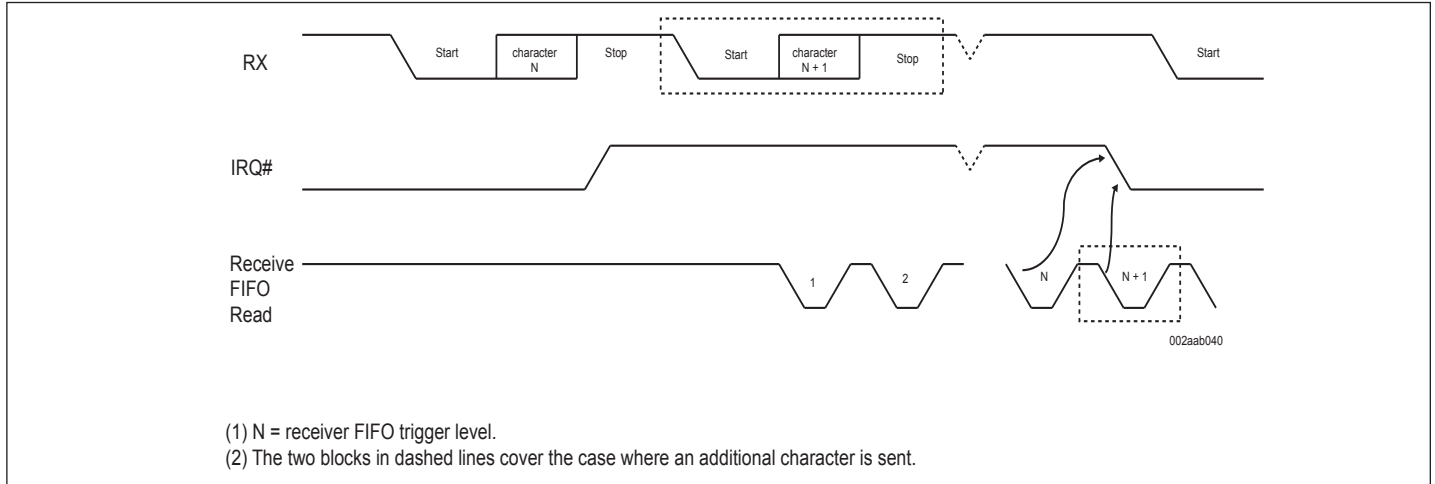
RX

Start

character N

Stop

Start

character N + 1

Stop

Start

IRQ#

Receive FIFO Read

1

2

N

N + 1

002aab040

(1) N = receiver FIFO trigger level.

(2) The two blocks in dashed lines cover the case where an additional character is sent.